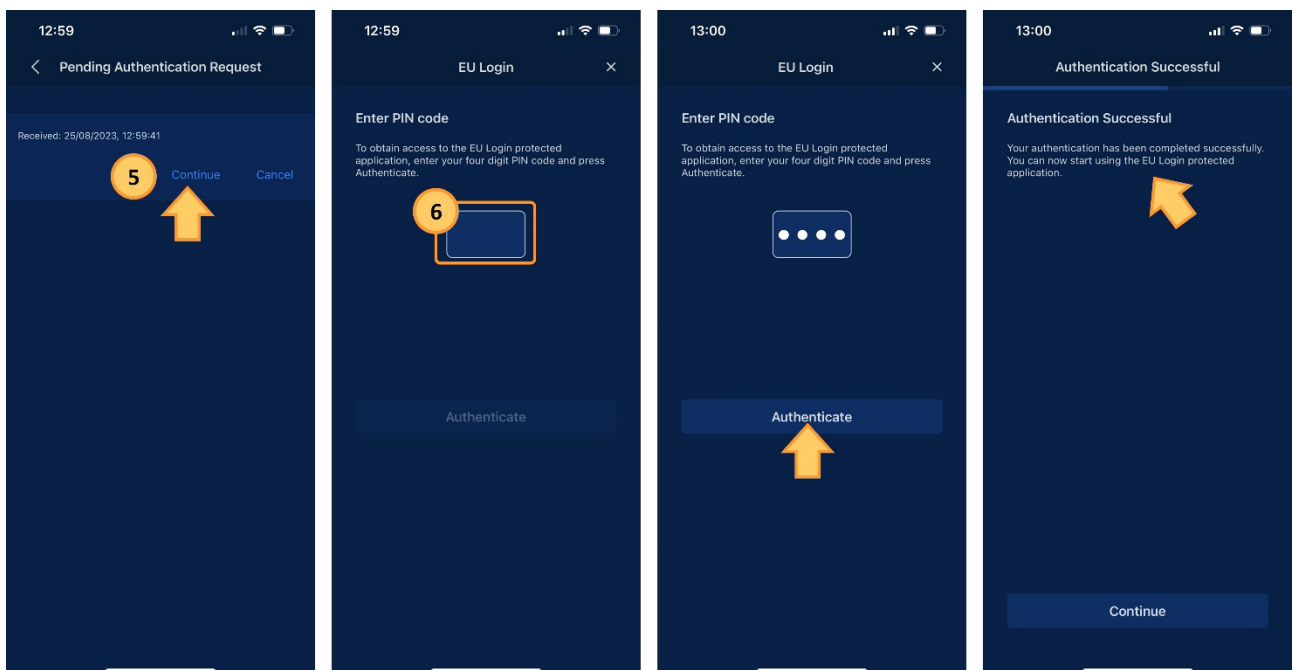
12:59

Pending Authentication Request

Received: 25/08/2023, 12:59:41

5

Continue

Cancel

12:59

EU Login

×

Enter PIN code

To obtain access to the EU Login protected application, enter your four digit PIN code and press Authenticate.

6

Authenticate

13:00

EU Login

×

Enter PIN code

To obtain access to the EU Login protected application, enter your four digit PIN code and press Authenticate.

••••

Authenticate

13:00

Authentication Successful

Authentication Successful

Your authentication has been completed successfully. You can now start using the EU Login protected application.

Continue